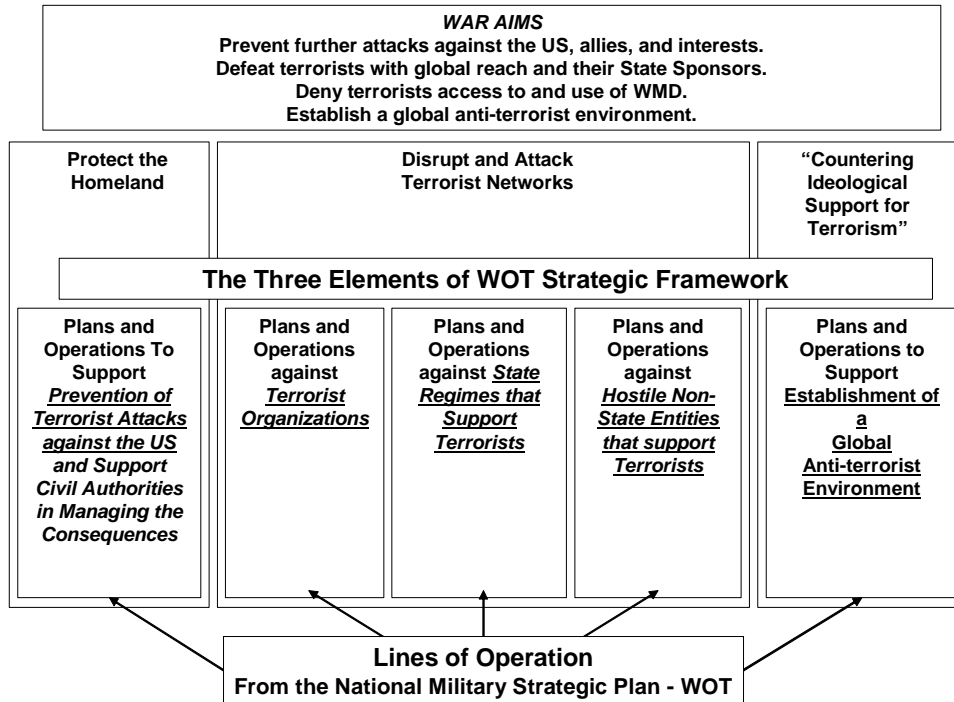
WAR AIMS
Prevent further attacks against the US, allies, and interests.
Defeat terrorists with global reach and their State Sponsors.
Deny terrorists access to and use of WMD.
Establish a global anti-terrorist environment.

Protect the Homeland

Disrupt and Attack Terrorist Networks

"Countering Ideological Support for Terrorism"

The Three Elements of WOT Strategic Framework

Plans and Operations To Support Prevention of Terrorist Attacks against the US and Support Civil Authorities in Managing the Consequences

Plans and Operations against Terrorist Organizations

Plans and Operations against State Regimes that Support Terrorists

Plans and Operations against Hostile Non-State Entities that support Terrorists

Plans and Operations to Support Establishment of a Global Anti-terrorist Environment

Lines of Operation
From the National Military Strategic Plan - WOT